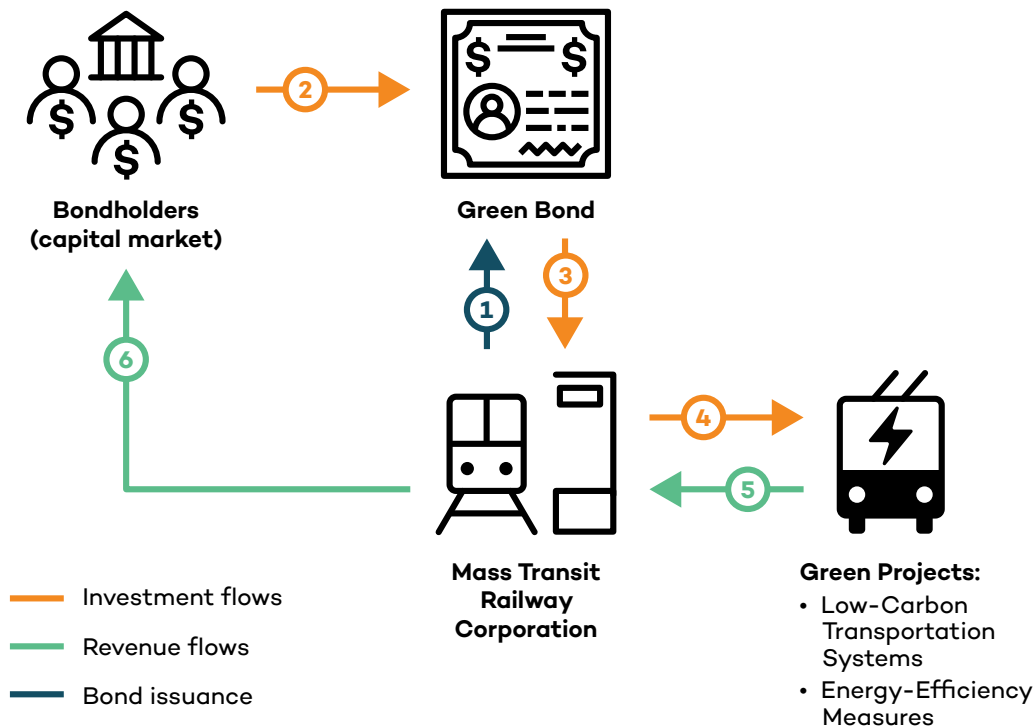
2

Bondholders (capital market)

Green Bond

1

3

6

4

5

Mass Transit Railway Corporation

Green Projects:
• Low-Carbon Transportation Systems
• Energy-Efficiency Measures

Investment flows
Revenue flows
Bond issuance